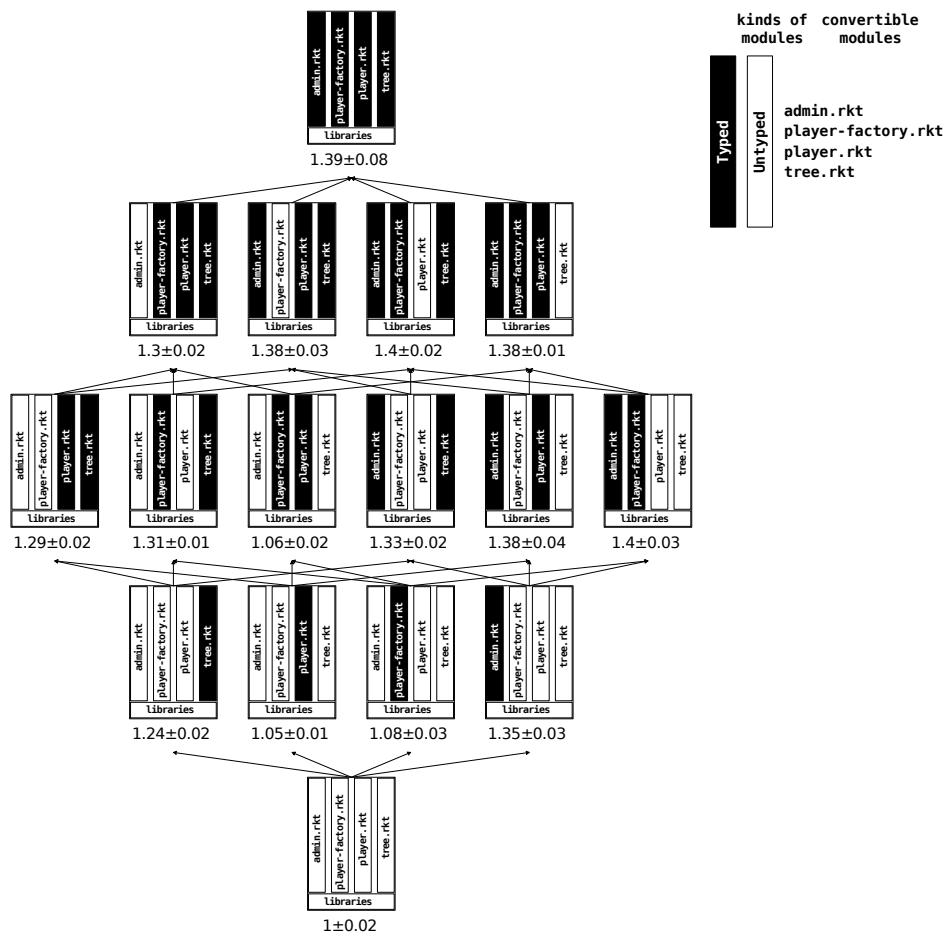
admin.rkt
player-factory.rkt
player.rkt
tree.rkt
libraries
1.39±0.08

kinds of modules
convertible modules
Typed
Untyped
admin.rkt
player-factory.rkt
player.rkt
tree.rkt

admin.rkt player-factory.rkt player.rkt tree.rkt libraries
1.3±0.02
admin.rkt player-factory.rkt player.rkt tree.rkt libraries
1.38±0.03
admin.rkt player-factory.rkt player.rkt tree.rkt libraries
1.4±0.02
admin.rkt player-factory.rkt player.rkt tree.rkt libraries
1.38±0.01

admin.rkt player-factory.rkt player.rkt tree.rkt libraries
1.29±0.02
admin.rkt player-factory.rkt player.rkt tree.rkt libraries
1.31±0.01
admin.rkt player-factory.rkt player.rkt tree.rkt libraries
1.06±0.02
admin.rkt player-factory.rkt player.rkt tree.rkt libraries
1.33±0.02
admin.rkt player-factory.rkt player.rkt tree.rkt libraries
1.38±0.04
admin.rkt player-factory.rkt player.rkt tree.rkt libraries
1.4±0.03

admin.rkt player-factory.rkt player.rkt tree.rkt libraries
1.24±0.02
admin.rkt player-factory.rkt player.rkt tree.rkt libraries
1.05±0.01
admin.rkt player-factory.rkt player.rkt tree.rkt libraries
1.08±0.03
admin.rkt player-factory.rkt player.rkt tree.rkt libraries
1.35±0.03

admin.rkt player-factory.rkt player.rkt tree.rkt libraries
1±0.02